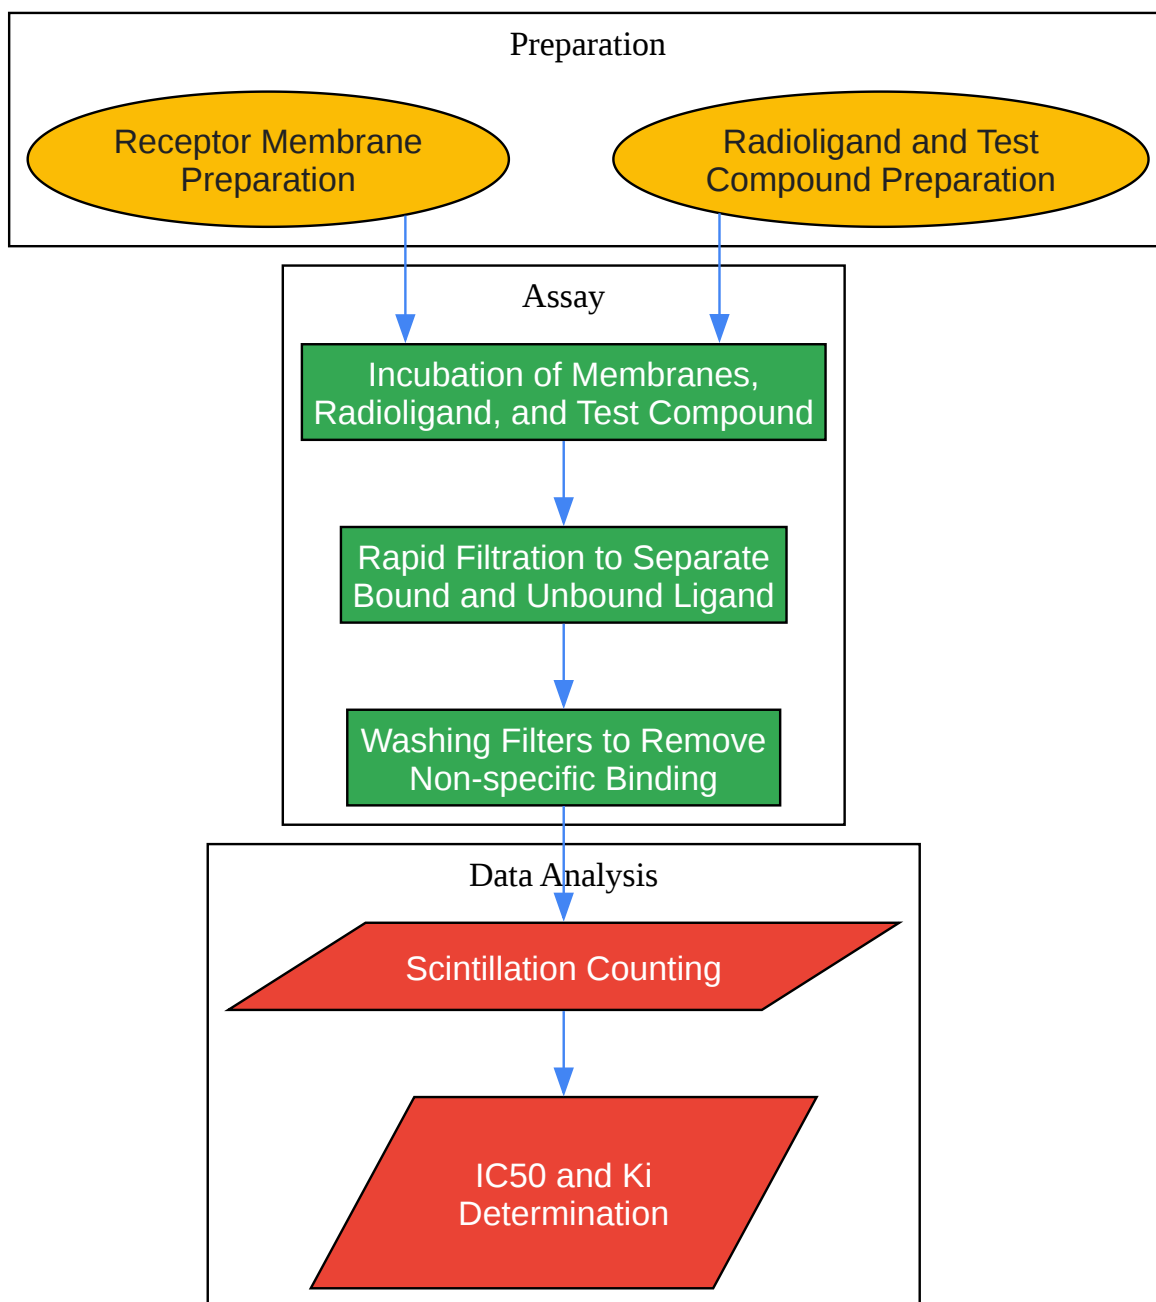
Preparation

Receptor Membrane Preparation

Radioligand and Test Compound Preparation

Assay

Incubation of Membranes, Radioligand, and Test Compound

Rapid Filtration to Separate Bound and Unbound Ligand

Washing Filters to Remove Non-specific Binding

Data Analysis

Scintillation Counting

IC50 and Ki Determination